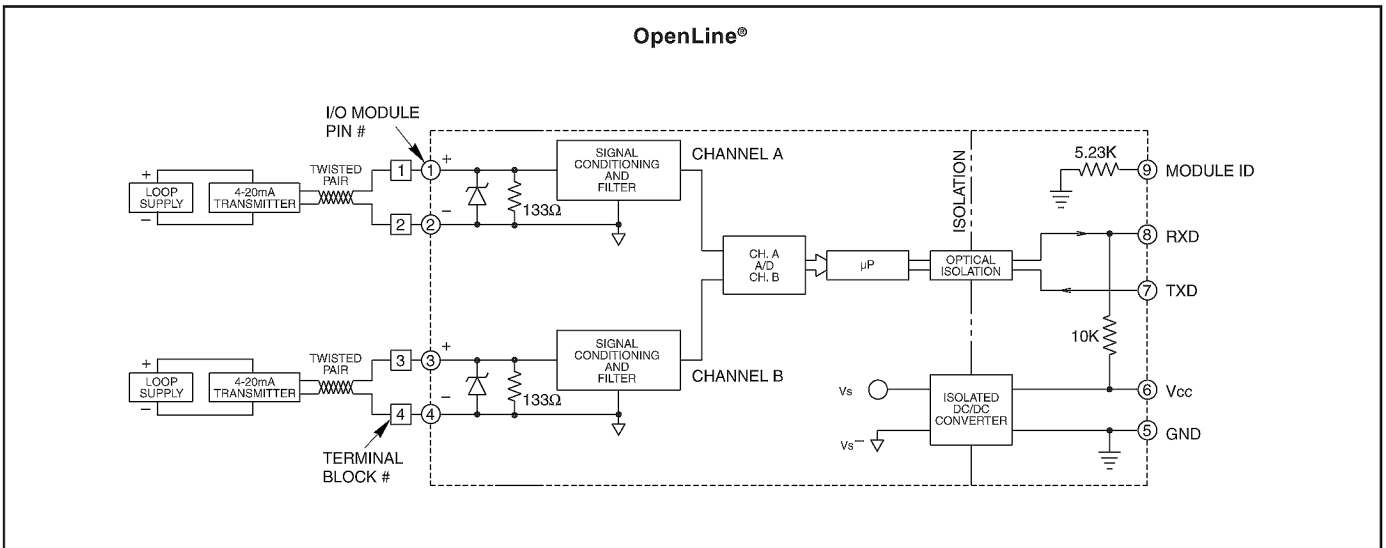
OpenLine®

I/O MODULE PIN #

+
LOOP SUPPLY
−
4-20mA TRANSMITTER
TWISTED PAIR
1
①
+
2
②
−
133Ω
SIGNAL CONDITIONING AND FILTER
CHANNEL A

+
LOOP SUPPLY
−
4-20mA TRANSMITTER
TWISTED PAIR
3
③
+
4
④
−
133Ω
SIGNAL CONDITIONING AND FILTER
CHANNEL B

TERMINAL BLOCK #

CH. A A/D CH. B
μP
OPTICAL ISOLATION
ISOLATION
5.23K
⑨ MODULE ID
⑧ RXD
⑦ TXD
10K
Vs
Vs−
ISOLATED DC/DC CONVERTER
⑥ Vcc
⑤ GND